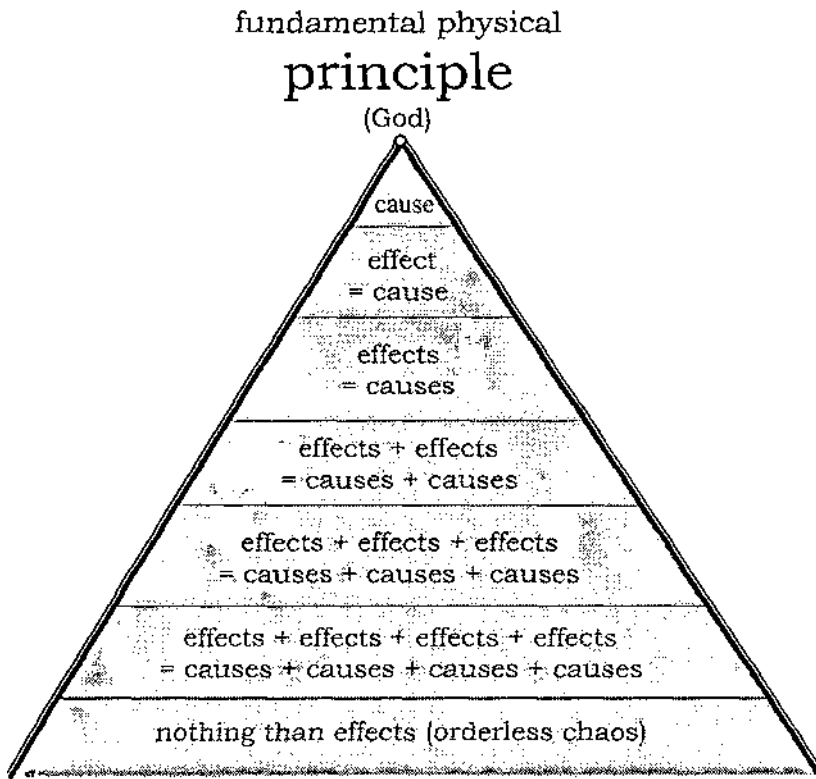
fundamental physical
principle
(God)

cause

effect
= cause

effects
= causes

effects + effects
= causes + causes

effects + effects + effects
= causes + causes + causes

effects + effects + effects + effects
= causes + causes + causes + causes

nothing than effects (orderless chaos)